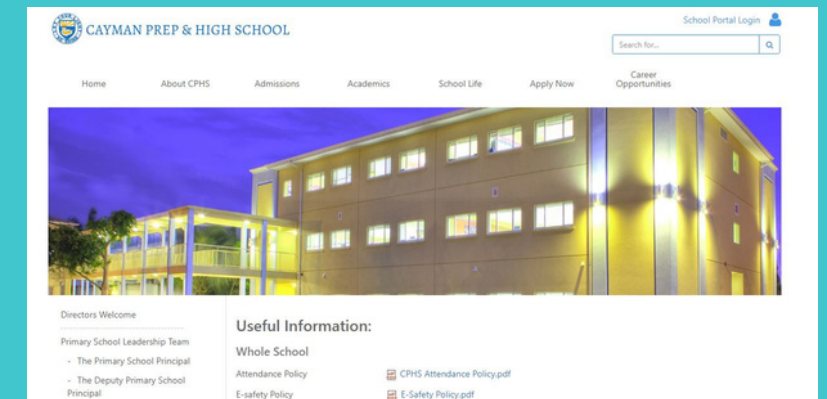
CAYMAN PREP & HIGH SCHOOL

School Portal Login

Search for...

Home
About CPHS
Admissions
Academics
School Life
Apply Now
Career Opportunities

Directors Welcome

Primary School Leadership Team

- The Primary School Principal

- The Deputy Primary School Principal

Useful Information:

Whole School

| | |
|---|---|
| Attendance Policy | CPHS Attendance Policy.pdf |
| E-safety Policy | E-Safety Policy.pdf |